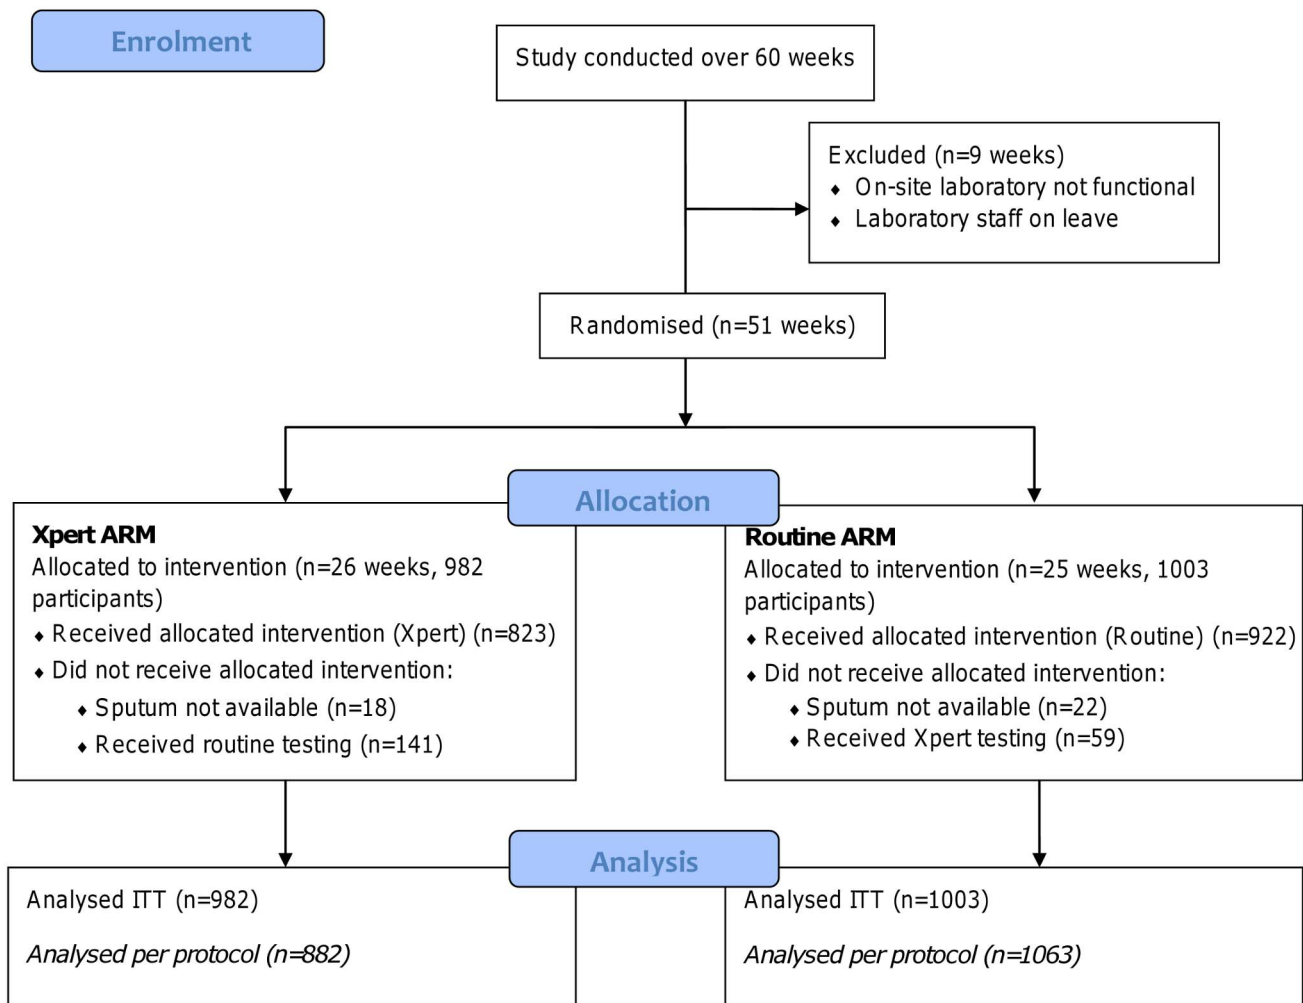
Enrolment

Study conducted over 60 weeks

Excluded (n=9 weeks)
- On-site laboratory not functional
- Laboratory staff on leave

Randomised (n=51 weeks)

Allocation

**Xpert ARM**
Allocated to intervention (n=26 weeks, 982 participants)
- Received allocated intervention (Xpert) (n=823)
- Did not receive allocated intervention:
  - Sputum not available (n=18)
  - Received routine testing (n=141)

**Routine ARM**
Allocated to intervention (n=25 weeks, 1003 participants)
- Received allocated intervention (Routine) (n=922)
- Did not receive allocated intervention:
  - Sputum not available (n=22)
  - Received Xpert testing (n=59)

Analysis

Analysed ITT (n=982)

*Analysed per protocol (n=882)*

Analysed ITT (n=1003)

*Analysed per protocol (n=1063)*